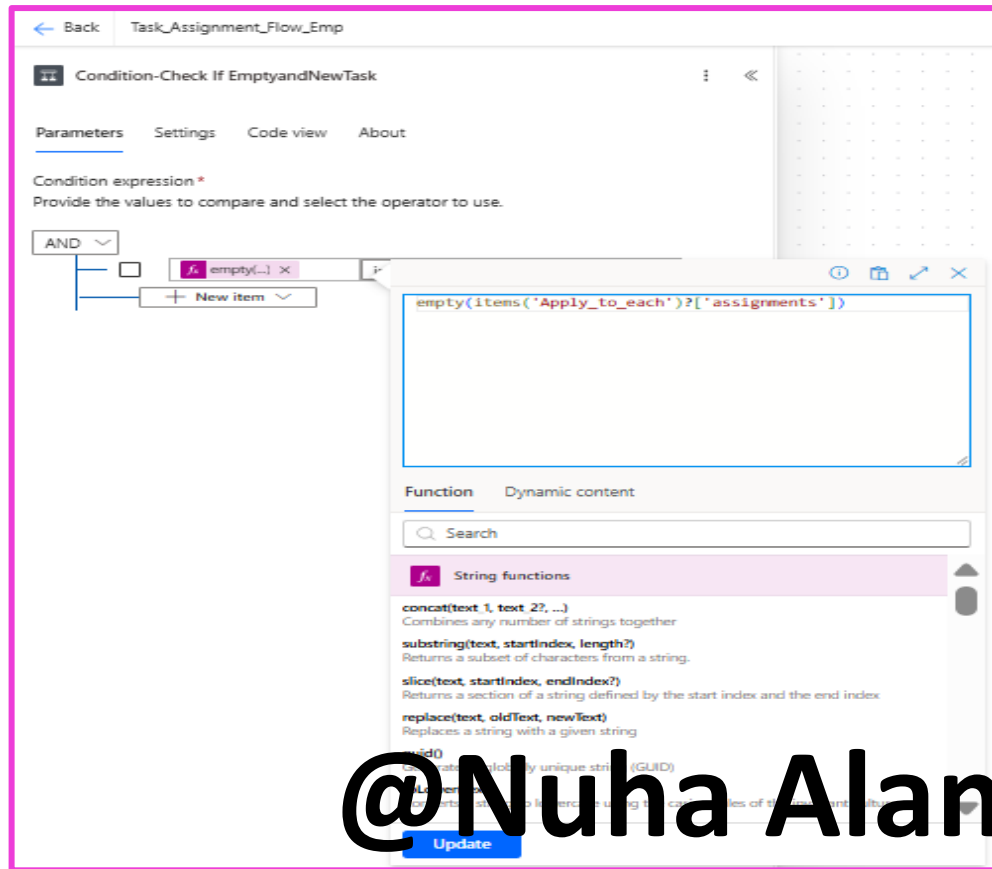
Back Task_Assignment_Flow_Emp

Condition-Check If EmptyandNewTask

Parameters Settings Code view About

Condition expression *
Provide the values to compare and select the operator to use.

AND

empty(...)

i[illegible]

New item

empty(items('Apply_to_each')?['assignments'])

Function Dynamic content

Search

String functions

concat(text_1, text_2?, ...)
Combines any number of strings together

substring(text, startIndex, length?)
Returns a subset of characters from a string.

slice(text, startIndex, endIndex?)
Returns a section of a string defined by the start index and the end index

replace(text, oldText, newText)
Replaces a string with a given string

guid()
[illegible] globally unique string (GUID)

toLower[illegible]
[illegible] string to lowercase using the casing rules of the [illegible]

Update

@Nuha Alam